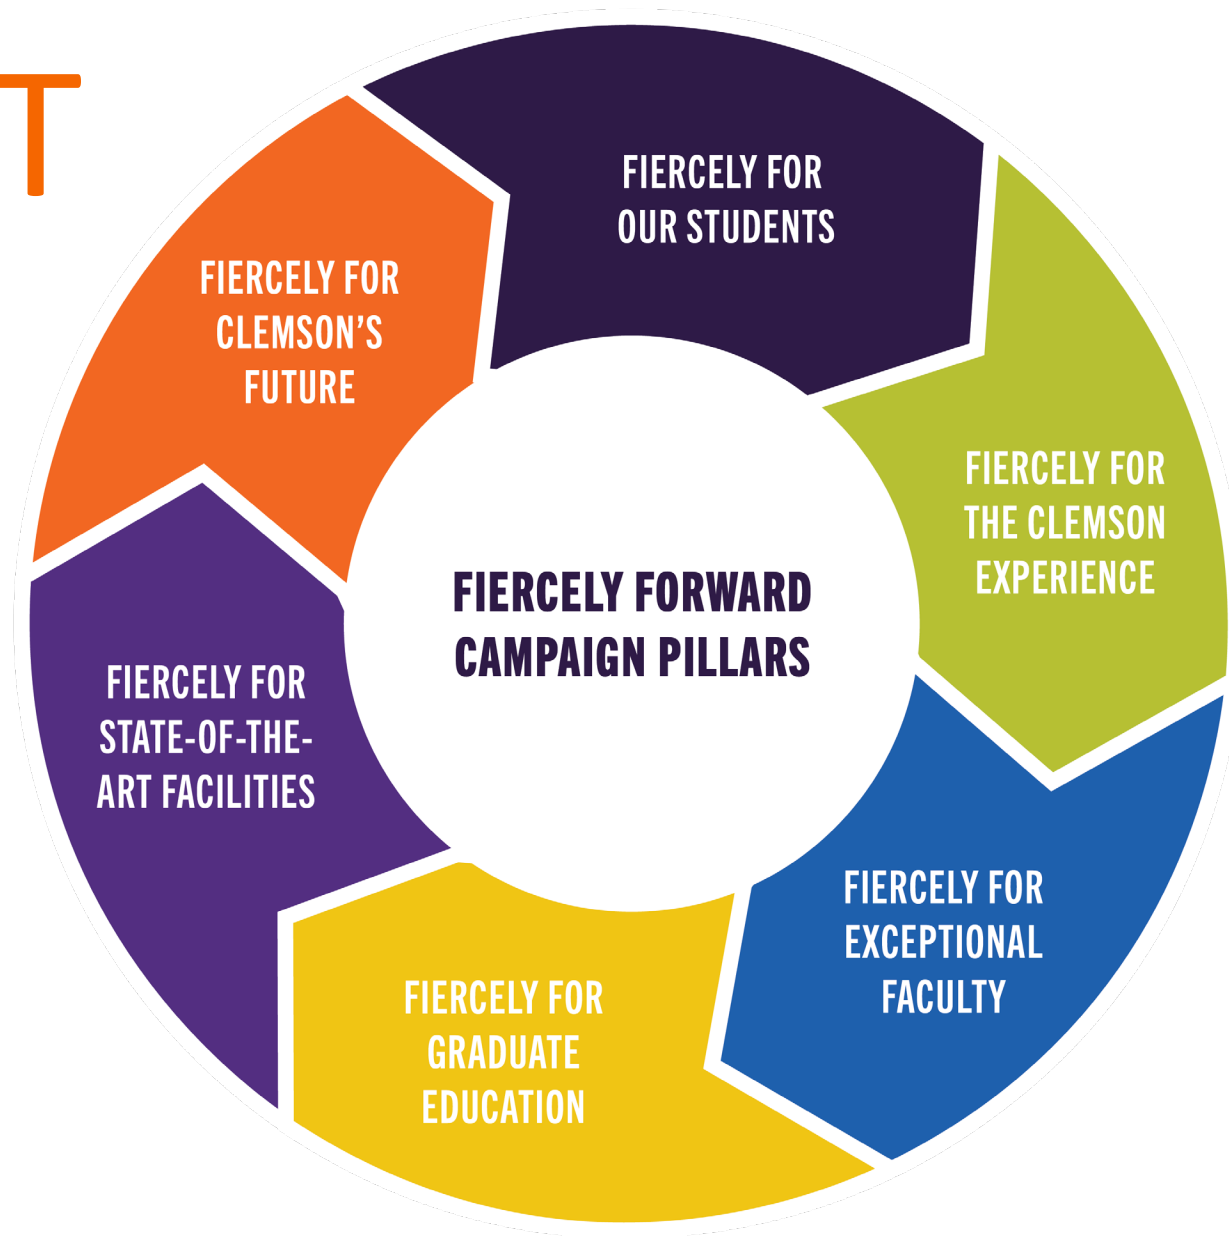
T

FIERCELY FOR OUR STUDENTS

FIERCELY FOR CLEMSON'S FUTURE

FIERCELY FOR THE CLEMSON EXPERIENCE

FIERCELY FORWARD CAMPAIGN PILLARS

FIERCELY FOR STATE-OF-THE-ART FACILITIES

FIERCELY FOR EXCEPTIONAL FACULTY

FIERCELY FOR GRADUATE EDUCATION